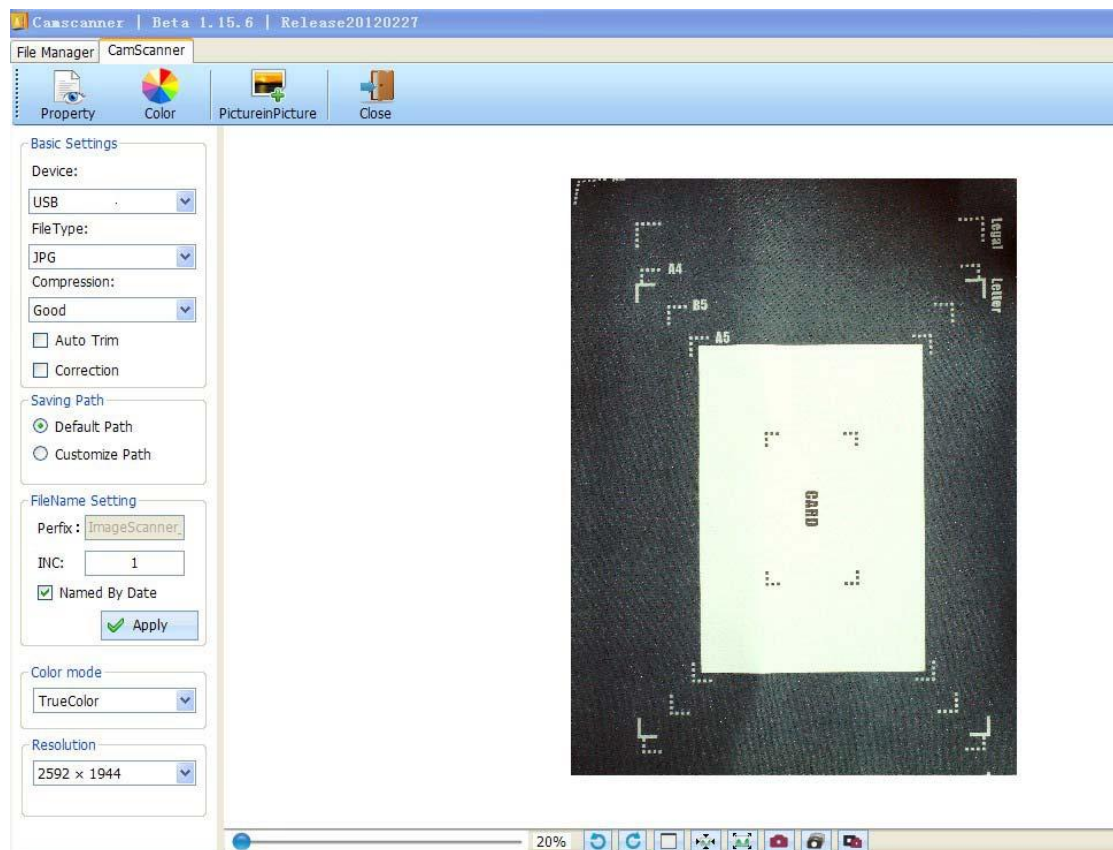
Camscanner | Beta 1.15.6 | Release20120227

File Manager
CamScanner

Property
Color
PictureinPicture
Close

Basic Settings
Device:
USB
FileType:
JPG
Compression:
Good
Auto Trim
Correction

Saving Path
Default Path
Customize Path

FileName Setting
Perfix: ImageScanner_
INC: 1
Named By Date
Apply

Color mode
TrueColor

Resolution
2592 × 1944

Legal
Letter
A4
B5
A5
CARD

20%